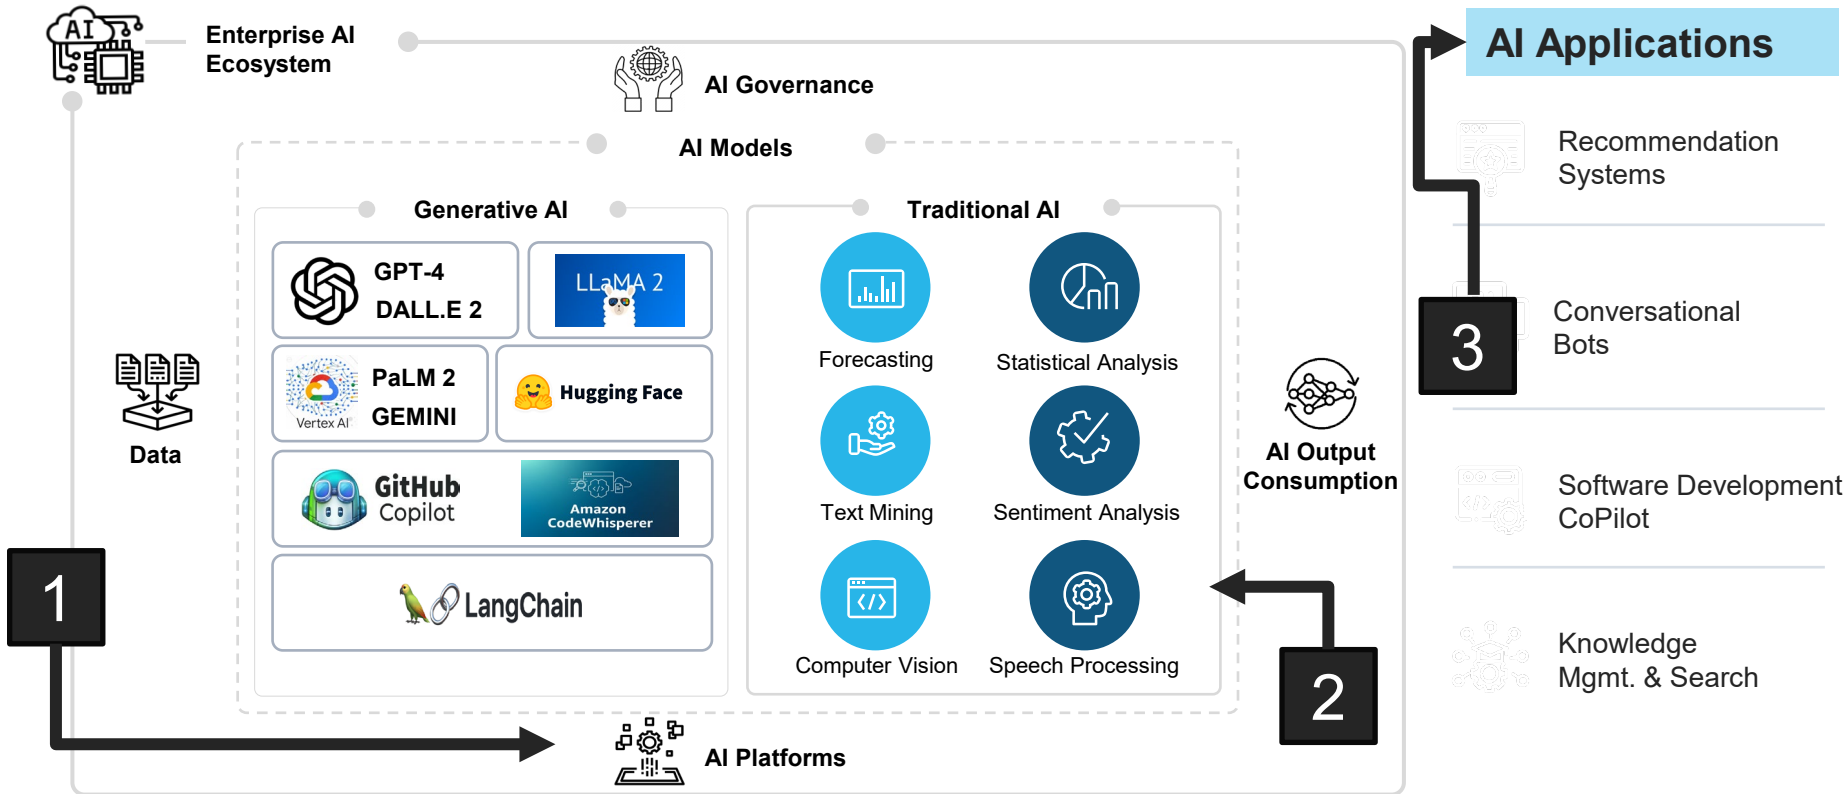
AI

Enterprise AI Ecosystem

AI Governance

AI Applications

AI Models

Generative AI

Traditional AI

GPT-4
DALL.E 2

LLaMA 2

PaLM 2
GEMINI

Vertex AI

Hugging Face

GitHub Copilot

Amazon CodeWhisperer

LangChain

Forecasting

Statistical Analysis

Text Mining

Sentiment Analysis

Computer Vision

Speech Processing

Data

AI Output Consumption

Recommendation Systems

Conversational Bots

Software Development CoPilot

Knowledge Mgmt. & Search

1

2

3

AI Platforms